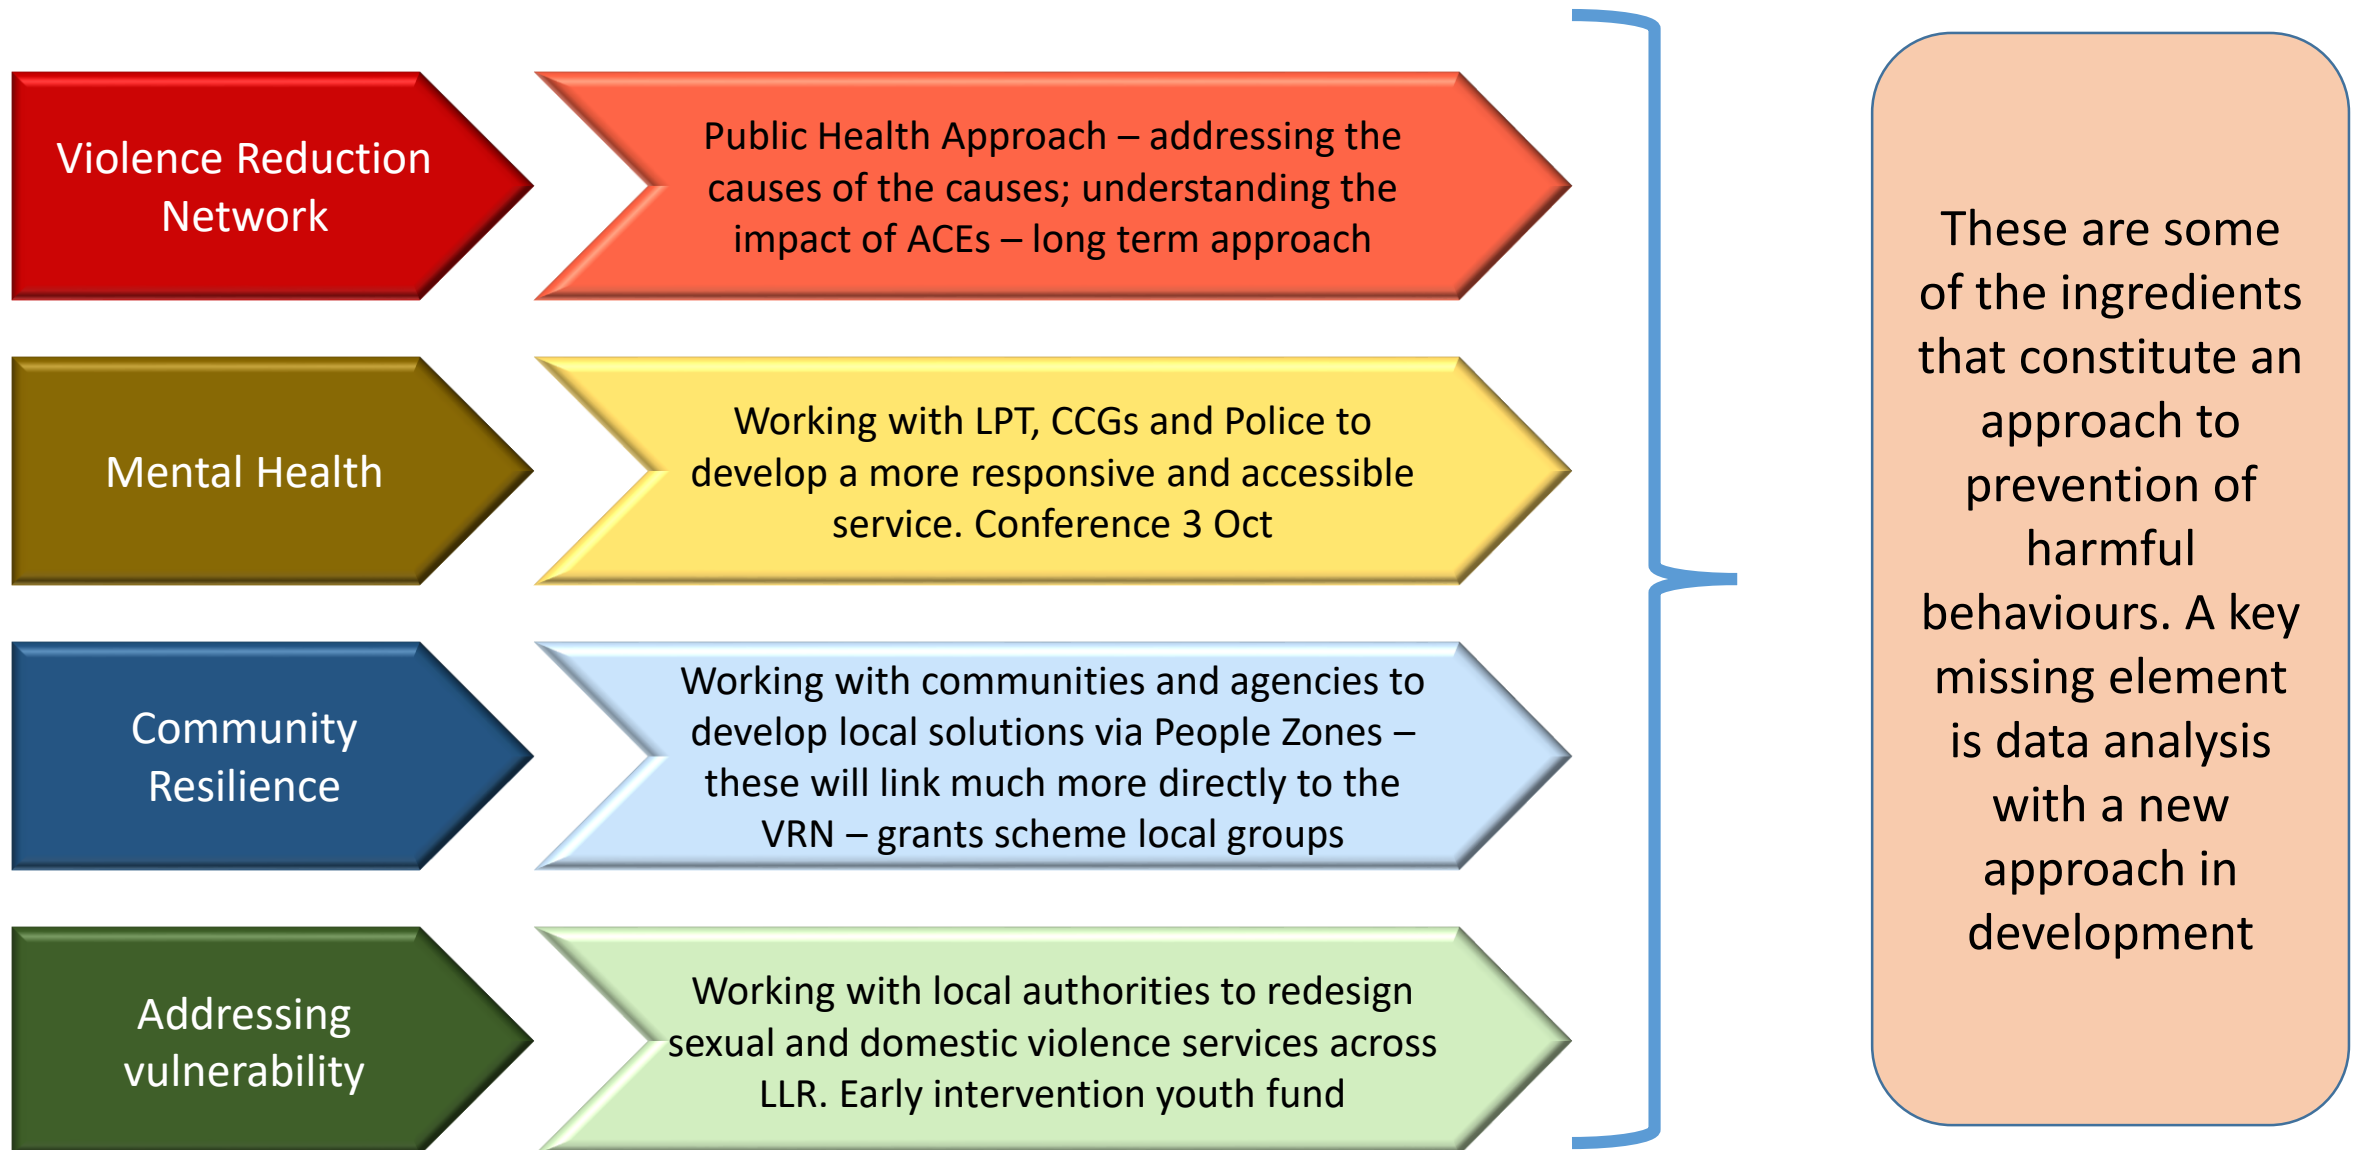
Violence Reduction Network

Public Health Approach – addressing the causes of the causes; understanding the impact of ACEs – long term approach

Mental Health

Working with LPT, CCGs and Police to develop a more responsive and accessible service. Conference 3 Oct

Community Resilience

Working with communities and agencies to develop local solutions via People Zones – these will link much more directly to the VRN – grants scheme local groups

Addressing vulnerability

Working with local authorities to redesign sexual and domestic violence services across LLR. Early intervention youth fund

These are some of the ingredients that constitute an approach to prevention of harmful behaviours. A key missing element is data analysis with a new approach in development